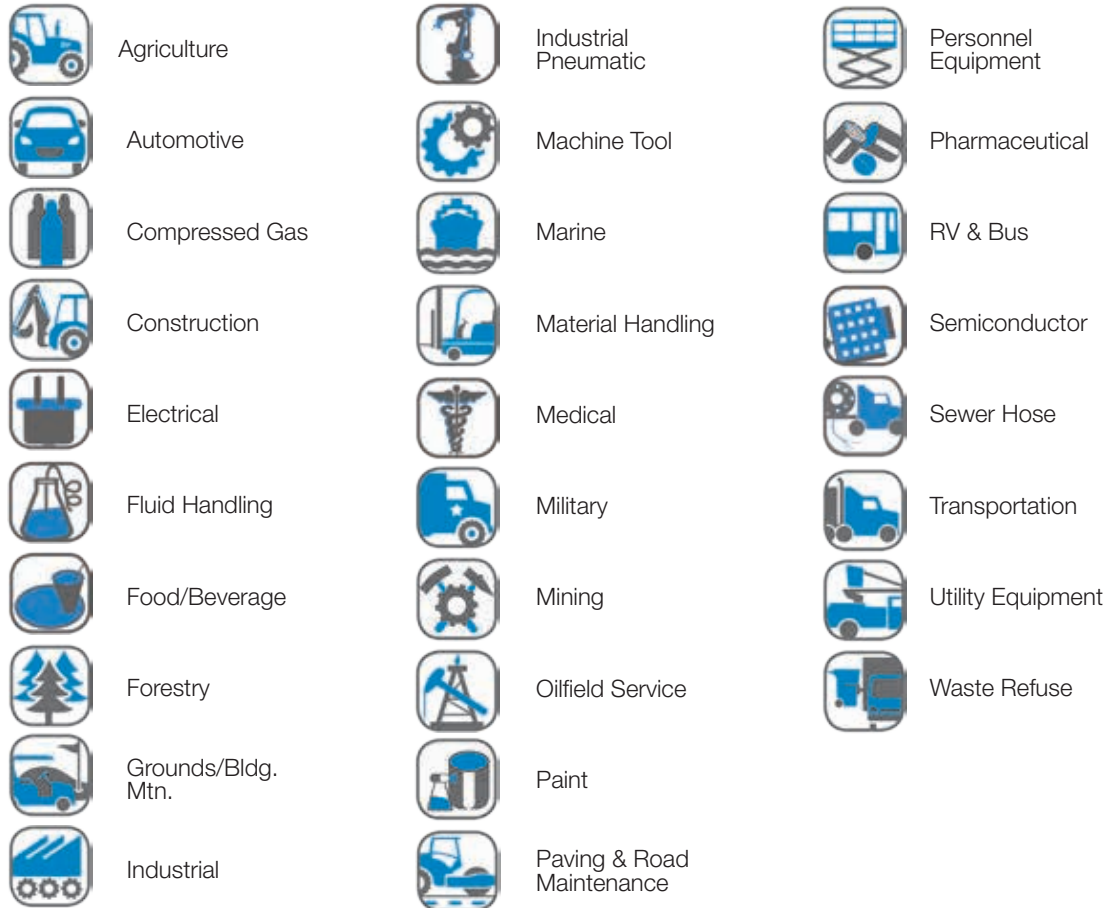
Agriculture

Automotive

Compressed Gas

Construction

Electrical

Fluid Handling

Food/Beverage

Forestry

Grounds/Bldg. Mtn.

Industrial

Industrial Pneumatic

Machine Tool

Marine

Material Handling

Medical

Military

Mining

Oilfield Service

Paint

Paving & Road Maintenance

Personnel Equipment

Pharmaceutical

RV & Bus

Semiconductor

Sewer Hose

Transportation

Utility Equipment

Waste Refuse